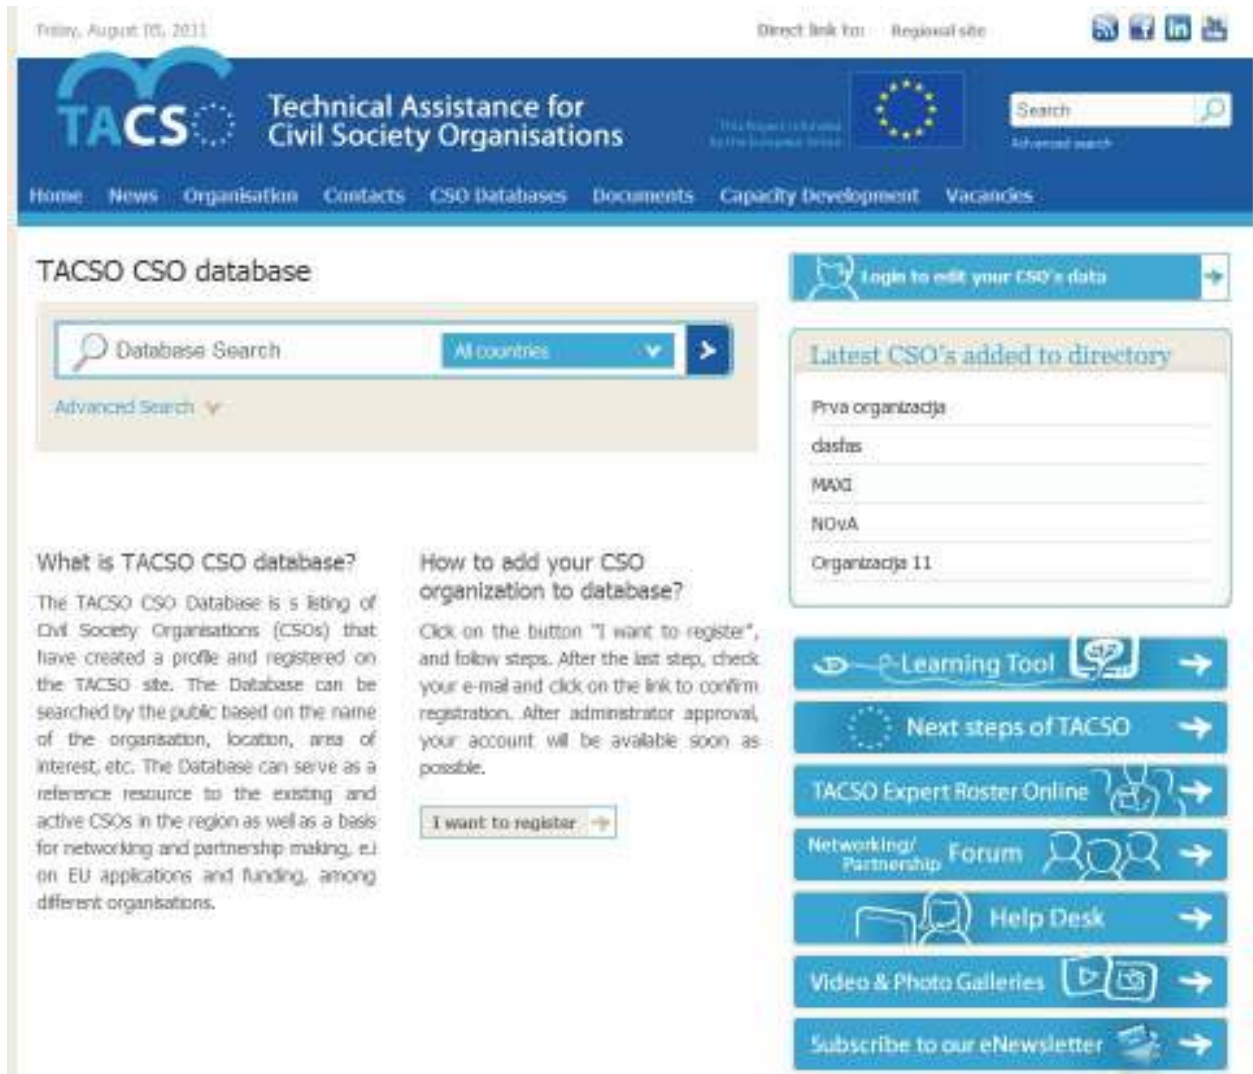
Friday, August 05, 2011

Direct link to: Regional site

TACSO

Technical Assistance for Civil Society Organisations

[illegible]

Search

Advanced search

Home News Organisation Contacts CSO Databases Documents Capacity Development Vacancies

TACSO CSO database

Database Search

All countries

Advanced Search

Login to edit your CSO's data

Latest CSO's added to directory

Prva organizacija

dasfas

MAXI

NOvA

Organizacija 11

What is TACSO CSO database?

The TACSO CSO Database is a listing of Civil Society Organisations (CSOs) that have created a profile and registered on the TACSO site. The Database can be searched by the public based on the name of the organisation, location, area of interest, etc. The Database can serve as a reference resource to the existing and active CSOs in the region as well as a basis for networking and partnership making, e.i on EU applications and funding, among different organisations.

How to add your CSO organization to database?

Click on the button "I want to register", and follow steps. After the last step, check your e-mail and click on the link to confirm registration. After administrator approval, your account will be available soon as possible.

I want to register

Learning Tool

Next steps of TACSO

TACSO Expert Roster Online

Networking/ Partnership Forum

Help Desk

Video & Photo Galleries

Subscribe to our eNewsletter